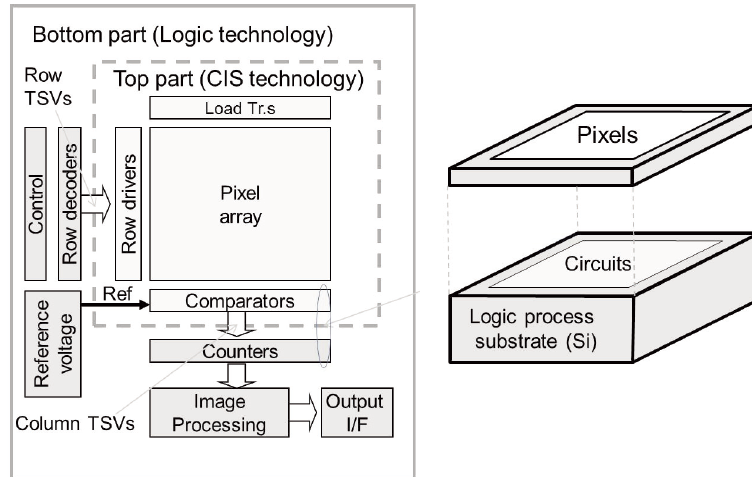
Bottom part (Logic technology)

Row TSVs

Top part (CIS technology)

Load Tr.s

Control

Row decoders

Row drivers

Pixel array

Ref

Comparators

Reference voltage

Counters

Column TSVs

Image Processing

Output I/F

Pixels

Circuits

Logic process substrate (Si)